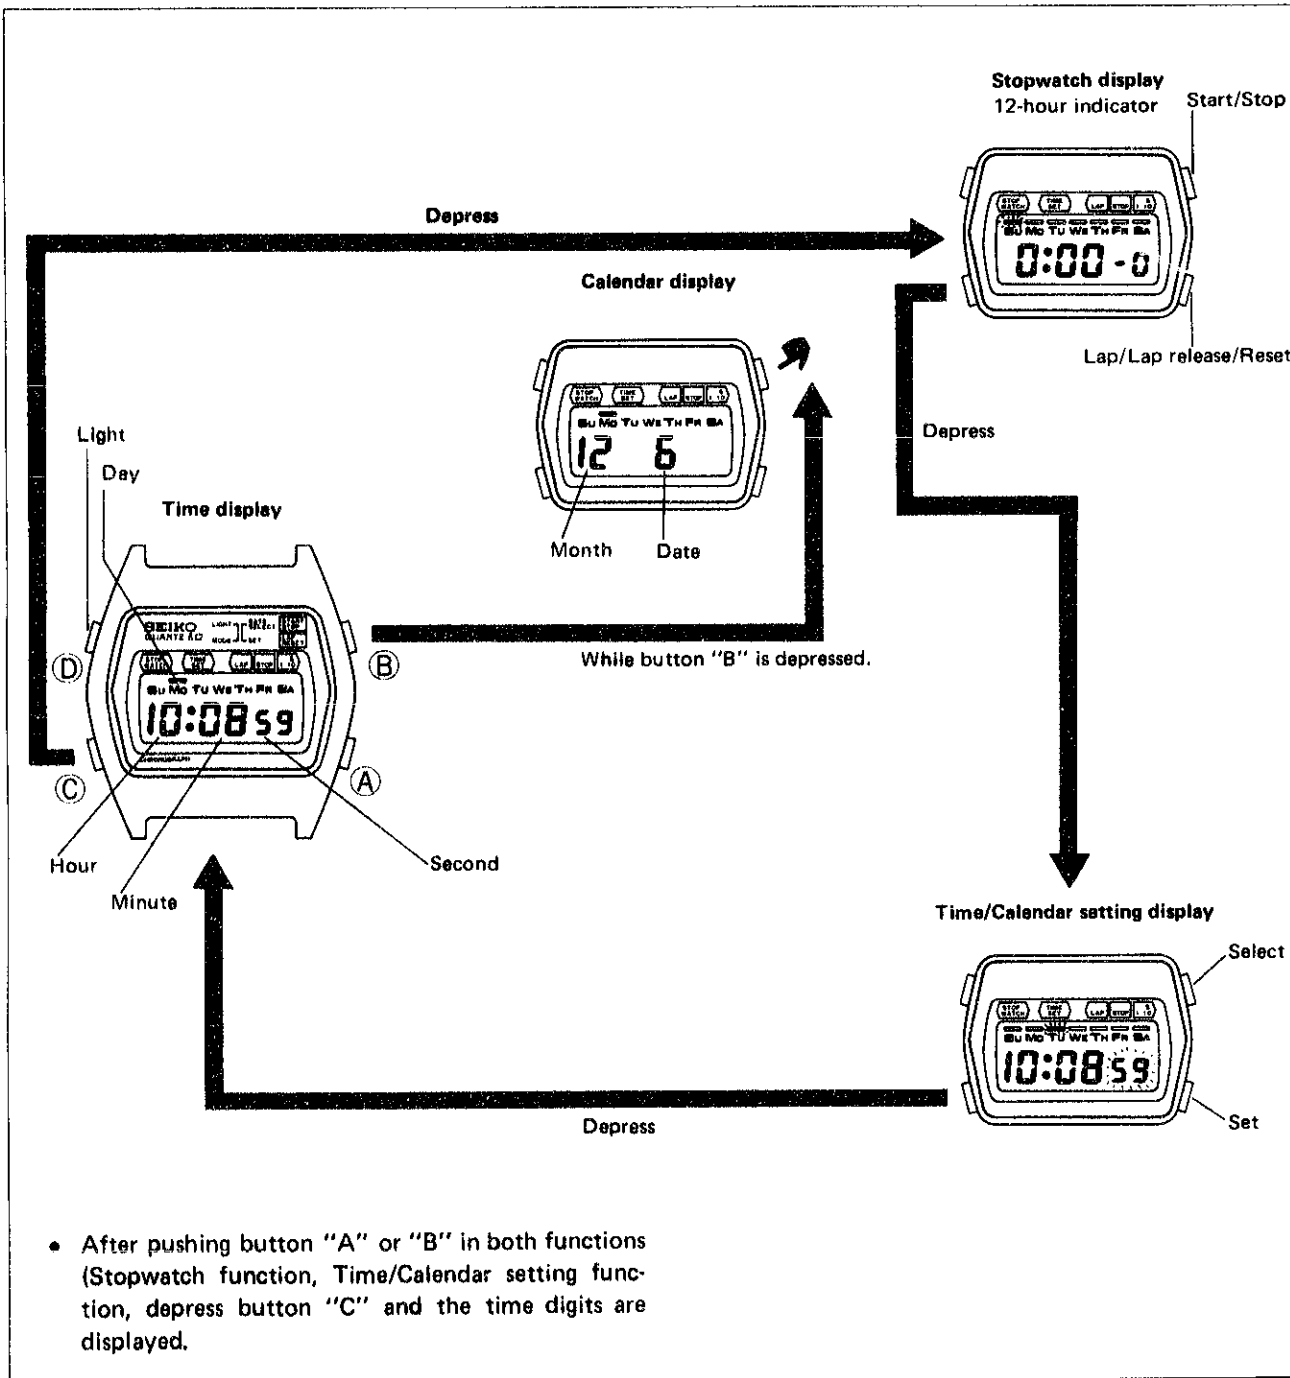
Stopwatch display
12-hour indicator
Start/Stop

Depress

STOP WATCH TIME SET LAP STOP $\frac{1}{10}$ S
SU MO TU WE TH FR SA
0:00 - 0

Lap/Lap release/Reset

Calendar display

STOP WATCH TIME SET LAP STOP $\frac{1}{10}$ S
SU MO TU WE TH FR SA
12 6

Month
Date

Depress

Light
Day
Time display

SEIKO
QUARTZ LC
LIGHT MODE SET
STOP WATCH TIME SET LAP STOP $\frac{1}{10}$ S
SU MO TU WE TH FR SA
10:08 59

D
B
C
A

While button "B" is depressed.

Hour
Minute
Second

Time/Calendar setting display
Select

STOP WATCH TIME SET LAP STOP $\frac{1}{10}$ S
SU MO TU WE TH FR SA
10:08 59

Set

Depress

• After pushing button "A" or "B" in both functions (Stopwatch function, Time/Calendar setting function, depress button "C" and the time digits are displayed.